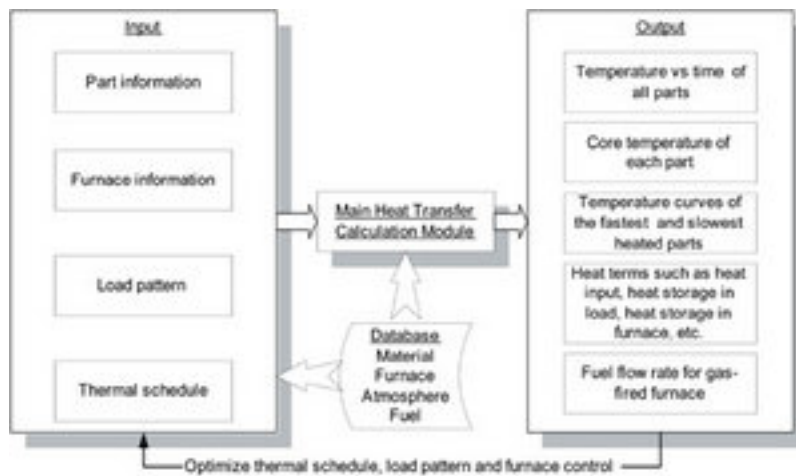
Input

Part information

Furnace information

Load pattern

Thermal schedule

Main Heat Transfer Calculation Module

Database
Material
Furnace
Atmosphere
Fuel

Output

Temperature vs time of all parts

Core temperature of each part

Temperature curves of the fastest and slowest heated parts

Heat terms such as heat input, heat storage in load, heat storage in furnace, etc.

Fuel flow rate for gas-fired furnace

Optimize thermal schedule, load pattern and furnace control